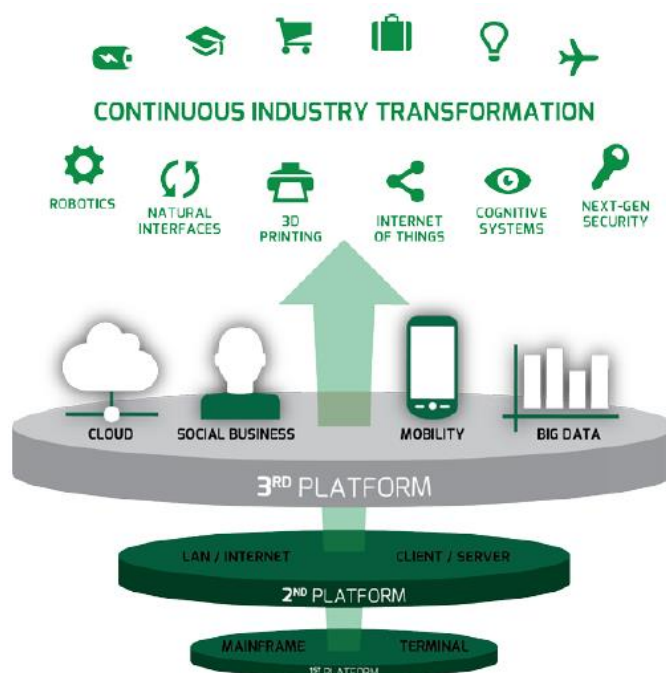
CONTINUOUS INDUSTRY TRANSFORMATION

ROBOTICS

NATURAL INTERFACES

3D PRINTING

INTERNET OF THINGS

COGNITIVE SYSTEMS

NEXT-GEN SECURITY

CLOUD

SOCIAL BUSINESS

MOBILITY

BIG DATA

3RD PLATFORM

LAN / INTERNET

CLIENT / SERVER

2ND PLATFORM

MAINFRAME

TERMINAL

1ST PLATFORM